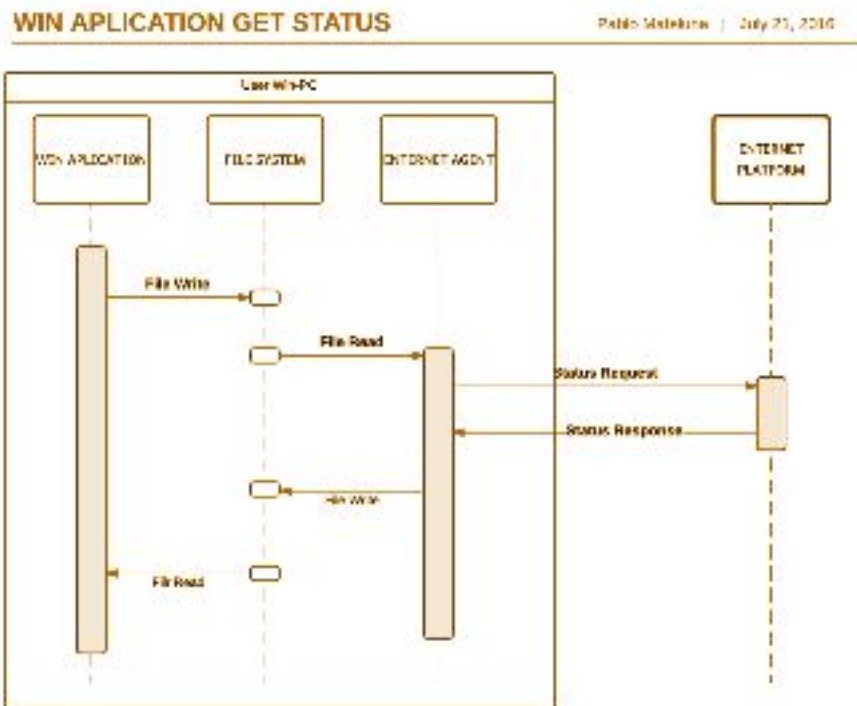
WIN APLICATION GET STATUS

Pablo Matelune | July 21, 2016

User Win-PC

WIN APLICATION

FILE SYSTEM

INTERNET AGENT

INTERNET PLATFORM

File Write

File Read

Status Request

Status Response

File Write

File Read